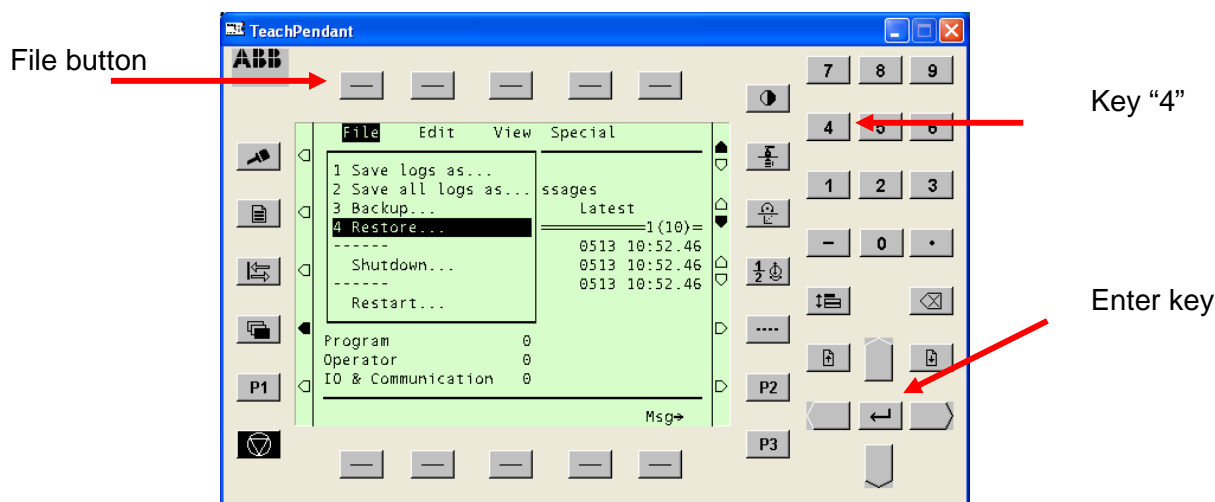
TeachPendant

ABB

File button

Key “4”

Enter key

File Edit View Special

1 Save logs as...
2 Save all logs as...
3 Backup...
4 Restore...
------
Shutdown...
------
Restart...

ssages
Latest
1(10)
0513 10:52.46
0513 10:52.46
0513 10:52.46

Program 0
Operator 0
IO & Communication 0

Msg→

P1

P2

P3

7 8 9
4 5 6
1 2 3
– 0 .